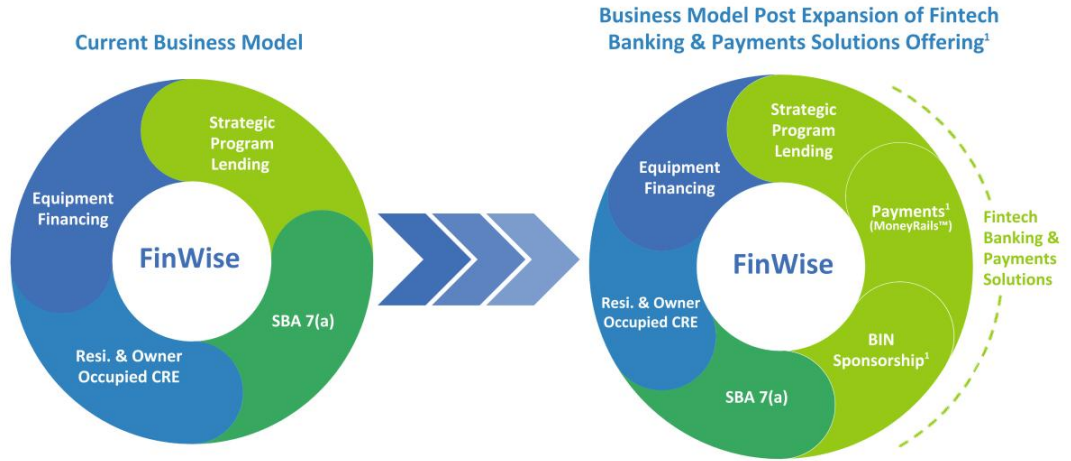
Current Business Model

Strategic Program Lending

Equipment Financing

FinWise

SBA 7(a)

Resi. & Owner Occupied CRE

Business Model Post Expansion of Fintech Banking & Payments Solutions Offering$^1$

Strategic Program Lending

Equipment Financing

Payments$^1$ (MoneyRails™)

FinWise

Fintech Banking & Payments Solutions

Resi. & Owner Occupied CRE

BIN Sponsorship$^1$

SBA 7(a)